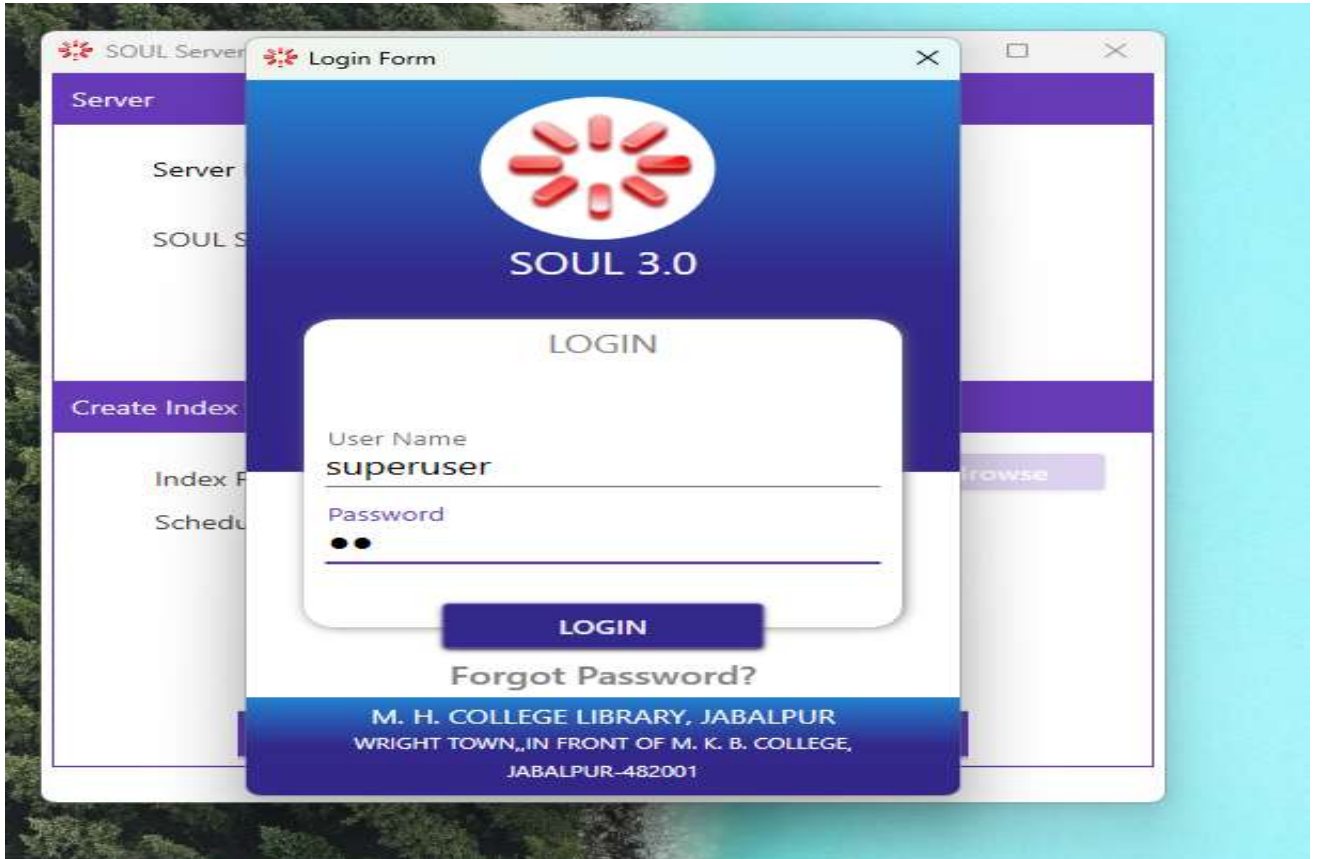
SOUL Server

Server

Server

SOUL S

Create Index

Index F

Schedu

Browse

Login Form

SOUL 3.0

LOGIN

User Name
superuser

Password
●●

LOGIN

Forgot Password?

M. H. COLLEGE LIBRARY, JABALPUR
WRIGHT TOWN,,IN FRONT OF M. K. B. COLLEGE,
JABALPUR-482001